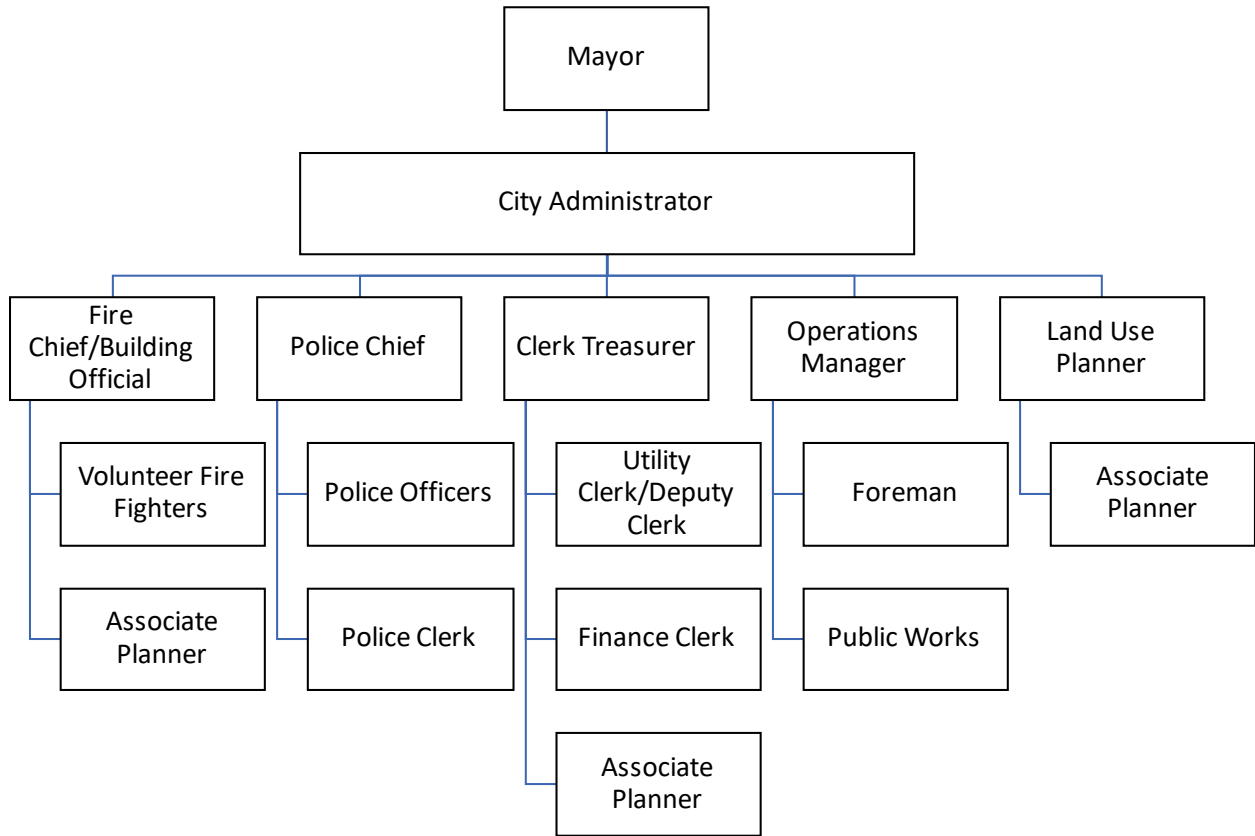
Mayor

City Administrator

Fire Chief/Building Official

Volunteer Fire Fighters

Associate Planner

Police Chief

Police Officers

Police Clerk

Clerk Treasurer

Utility Clerk/Deputy Clerk

Finance Clerk

Associate Planner

Operations Manager

Foreman

Public Works

Land Use Planner

Associate Planner